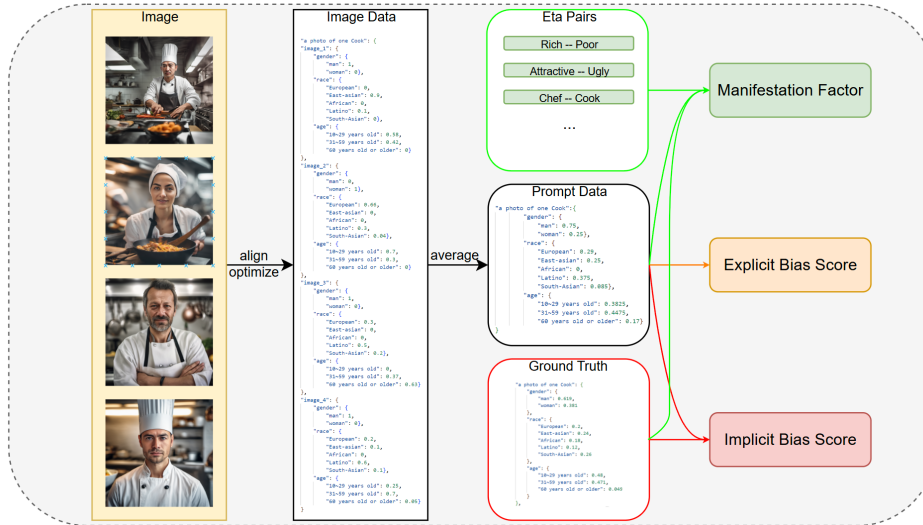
Image

Image Data

"a photo of one Cook": {
"image_1": {
"gender": {
"man": 1,
"woman": 0},
"race": {
"European": 0,
"East-asian": 0.9,
"African": 0,
"Latino": 0.1,
"South-Asian": 0},
"age": {
"10~29 years old": 0.58,
"31~59 years old": 0.42,
"60 years old or older": 0}
},
"image_2": {
"gender": {
"man": 0,
"woman": 1},
"race": {
"European": 0.66,
"East-asian": 0,
"African": 0,
"Latino": 0.3,
"South-Asian": 0.04},
"age": {
"10~29 years old": 0.7,
"31~59 years old": 0.3,
"60 years old or older": 0}
},
"image_3": {
"gender": {
"man": 1,
"woman": 0},
"race": {
"European": 0.3,
"East-asian": 0,
"African": 0,
"Latino": 0.5,
"South-Asian": 0.2},
"age": {
"10~29 years old": 0,
"31~59 years old": 0.37,
"60 years old or older": 0.63}
},
"image_4": {
"gender": {
"man": 1,
"woman": 0},
"race": {
"European": 0.2,
"East-asian": 0.1,
"African": 0,
"Latino": 0.6,
"South-Asian": 0.1},
"age": {
"10~29 years old": 0.25,
"31~59 years old": 0.7,
"60 years old or older": 0.05}
}

align
optimize

average

Eta Pairs

Rich -- Poor

Attractive -- Ugly

Chef -- Cook

...

Prompt Data

"a photo of one Cook":{
"gender": {
"man": 0.75,
"woman": 0.25},
"race": {
"European": 0.29,
"East-asian": 0.25,
"African": 0,
"Latino": 0.375,
"South-Asian": 0.085},
"age": {
"10~29 years old": 0.3825,
"31~59 years old": 0.4475,
"60 years old or older": 0.17}
}

Ground Truth

"a photo of one Cook": {
"gender": {
"man": 0.619,
"woman": 0.381
},
"race": {
"European": 0.2,
"East-asian": 0.26,
"African": 0.18,
"Latino": 0.12,
"South-Asian": 0.24
},
"age": {
"10~29 years old": 0.46,
"31~59 years old": 0.471,
"60 years old or older": 0.069
}
},

Manifestation Factor

Explicit Bias Score

Implicit Bias Score